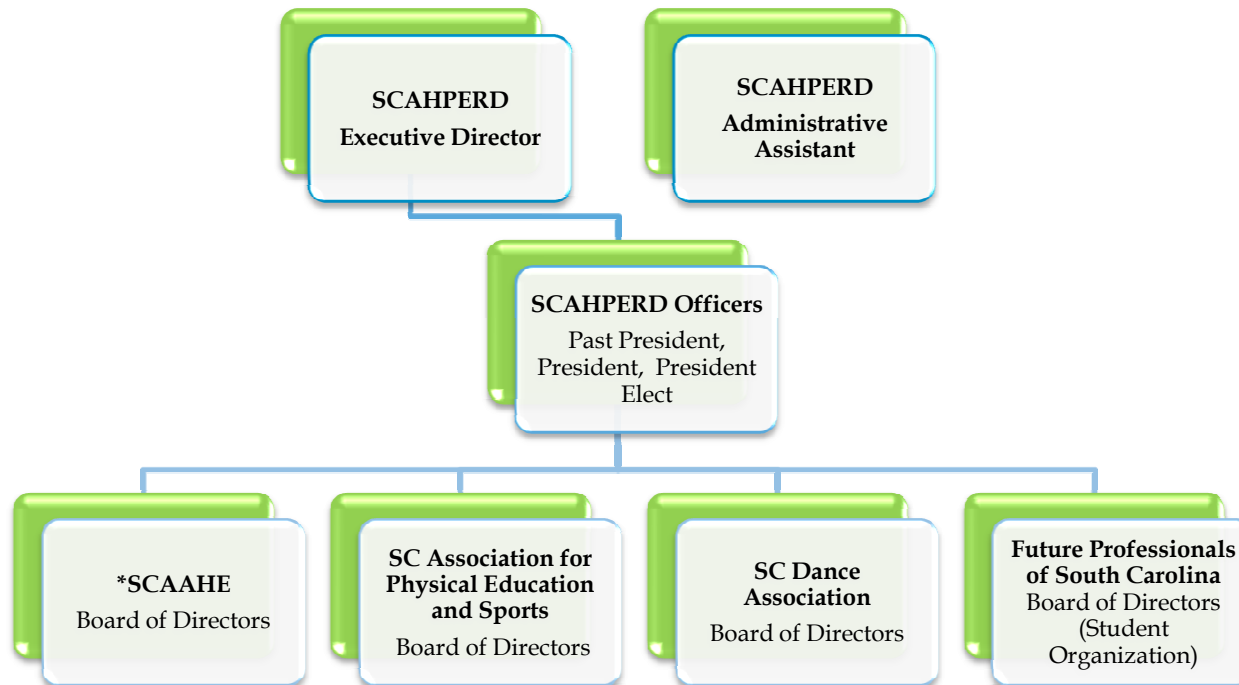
SCAHPERD
Executive Director

SCAHPERD
Administrative Assistant

SCAHPERD Officers
Past President, President, President Elect

*SCAAHE
Board of Directors

SC Association for Physical Education and Sports
Board of Directors

SC Dance Association
Board of Directors

Future Professionals of South Carolina
Board of Directors (Student Organization)